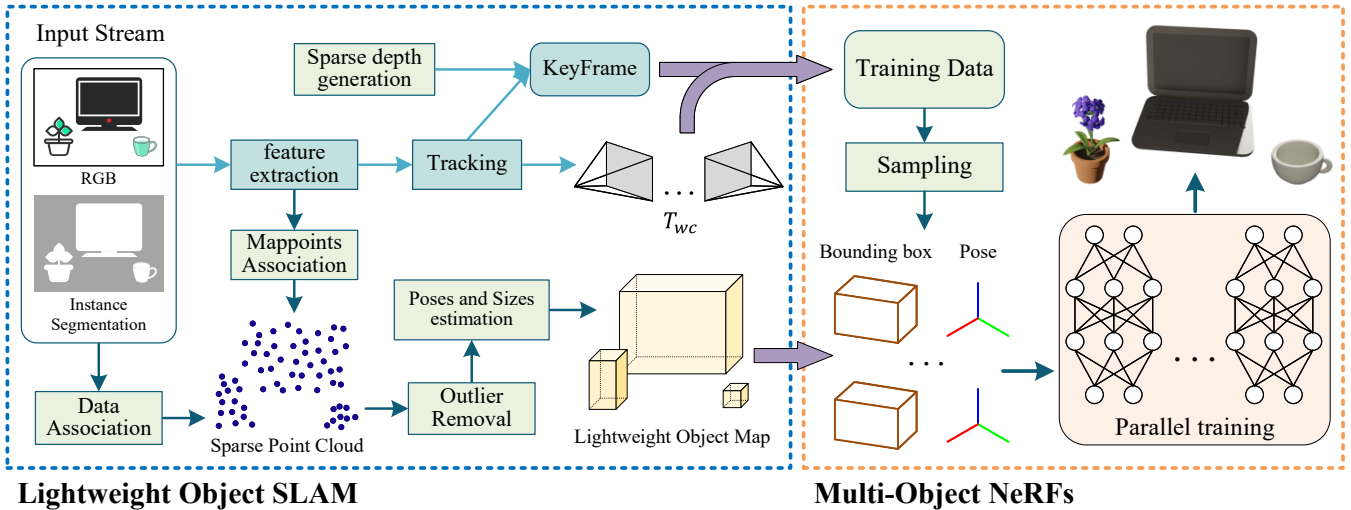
Input Stream

RGB

Instance Segmentation

Sparse depth generation

KeyFrame

feature extraction

Tracking

. . .

$T_{wc}$

Mappoints Association

Poses and Sizes estimation

Data Association

Sparse Point Cloud

Outlier Removal

Lightweight Object Map

Training Data

Sampling

Bounding box

Pose

. . .

. . .

Parallel training

Lightweight Object SLAM

Multi-Object NeRFs